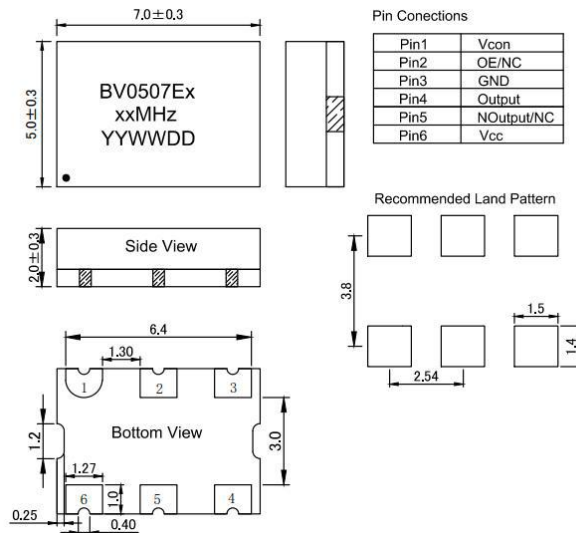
7.0±0.3

5.0±0.3

BV0507Ex
xxMHz
YYWWDD

Pin Conections

| Pin1 | Vcon |
|---|---|
| Pin2 | OE/NC |
| Pin3 | GND |
| Pin4 | Output |
| Pin5 | NOutput/NC |
| Pin6 | Vcc |

2.0±0.3

Side View

Recommended Land Pattern

3.8

1.5

1.4

2.54

6.4

1.30

1 2 3

1.2

Bottom View

3.0

1.27

1.0

6 5 4

0.25

0.40